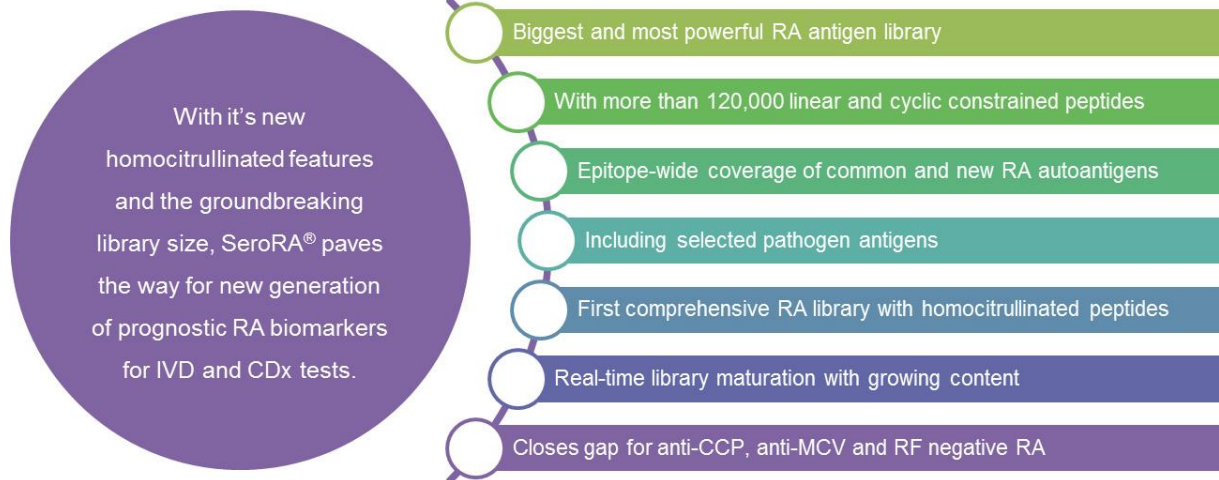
With it's new homocitrullinated features and the groundbreaking library size, SeroRA® paves the way for new generation of prognostic RA biomarkers for IVD and CDx tests.

Biggest and most powerful RA antigen library

With more than 120,000 linear and cyclic constrained peptides

Epitope-wide coverage of common and new RA autoantigens

Including selected pathogen antigens

First comprehensive RA library with homocitrullinated peptides

Real-time library maturation with growing content

Closes gap for anti-CCP, anti-MCV and RF negative RA